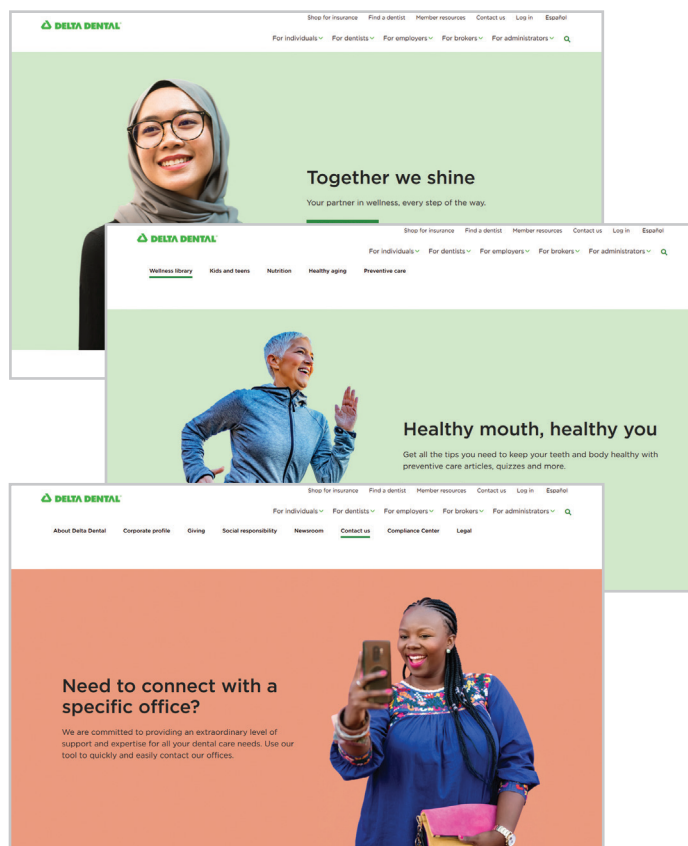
DELTA DENTAL

Shop for insurance Find a dentist Member resources Contact us Log in Español

For individuals For dentists For employers For brokers For administrators

Together we shine

Your partner in wellness, every step of the way.

DELTA DENTAL

Shop for insurance Find a dentist Member resources Contact us Log in Español

For individuals For dentists For employers For brokers For administrators

Wellness library Kids and teens Nutrition Healthy aging Preventive care

Healthy mouth, healthy you

Get all the tips you need to keep your teeth and body healthy with preventive care articles, quizzes and more.

DELTA DENTAL

Shop for insurance Find a dentist Member resources Contact us Log in Español

For individuals For dentists For employers For brokers For administrators

About Delta Dental Corporate profile Giving Social responsibility Newsroom Contact us Compliance Center Legal

Need to connect with a specific office?

We are committed to providing an extraordinary level of support and expertise for all your dental care needs. Use our tool to quickly and easily contact our offices.